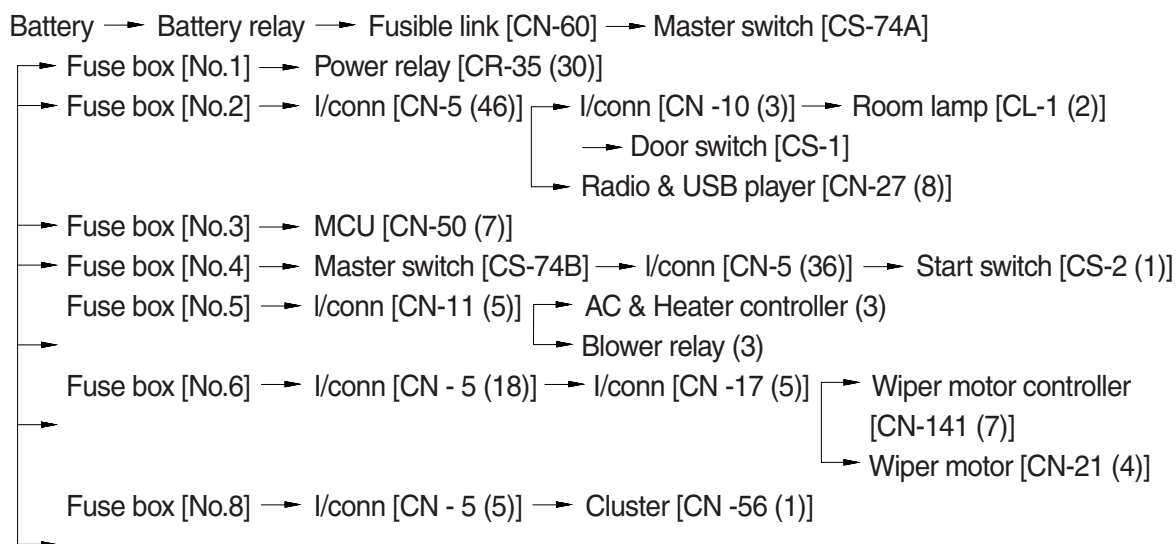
Battery → Battery relay → Fusible link [CN-60] → Master switch [CS-74A]

→ Fuse box [No.1] → Power relay [CR-35 (30)]
→ Fuse box [No.2] → I/conn [CN-5 (46)] → I/conn [CN -10 (3)] → Room lamp [CL-1 (2)]
→ Door switch [CS-1]
→ Radio & USB player [CN-27 (8)]
→ Fuse box [No.3] → MCU [CN-50 (7)]
→ Fuse box [No.4] → Master switch [CS-74B] → I/conn [CN-5 (36)] → Start switch [CS-2 (1)]
Fuse box [No.5] → I/conn [CN-11 (5)] → AC & Heater controller (3)
→ Blower relay (3)
Fuse box [No.6] → I/conn [CN - 5 (18)] → I/conn [CN -17 (5)] → Wiper motor controller [CN-141 (7)]
→ Wiper motor [CN-21 (4)]
Fuse box [No.8] → I/conn [CN - 5 (5)] → Cluster [CN -56 (1)]